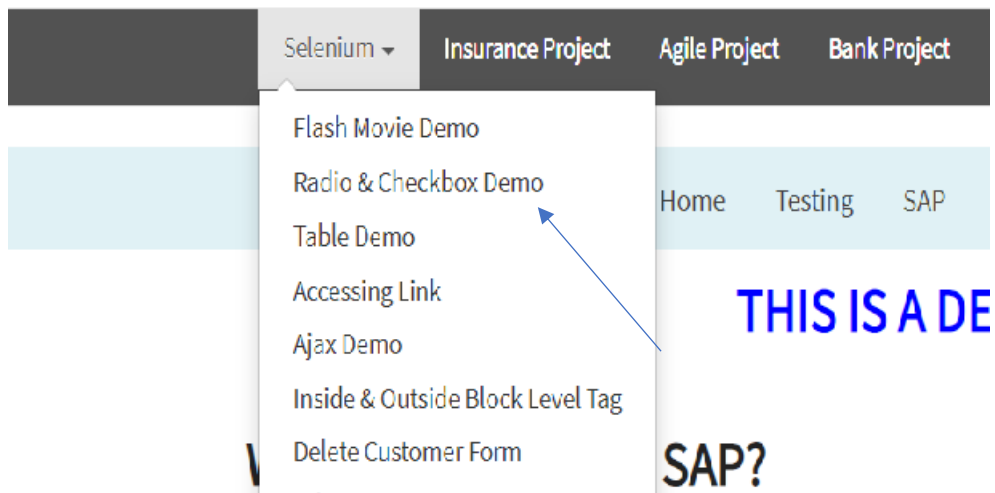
Selenium ▾
Insurance Project
Agile Project
Bank Project

Flash Movie Demo
Radio & Checkbox Demo
Table Demo
Accessing Link
Ajax Demo
Inside & Outside Block Level Tag
Delete Customer Form

Home
Testing
SAP

THIS IS A DE

W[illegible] SAP?